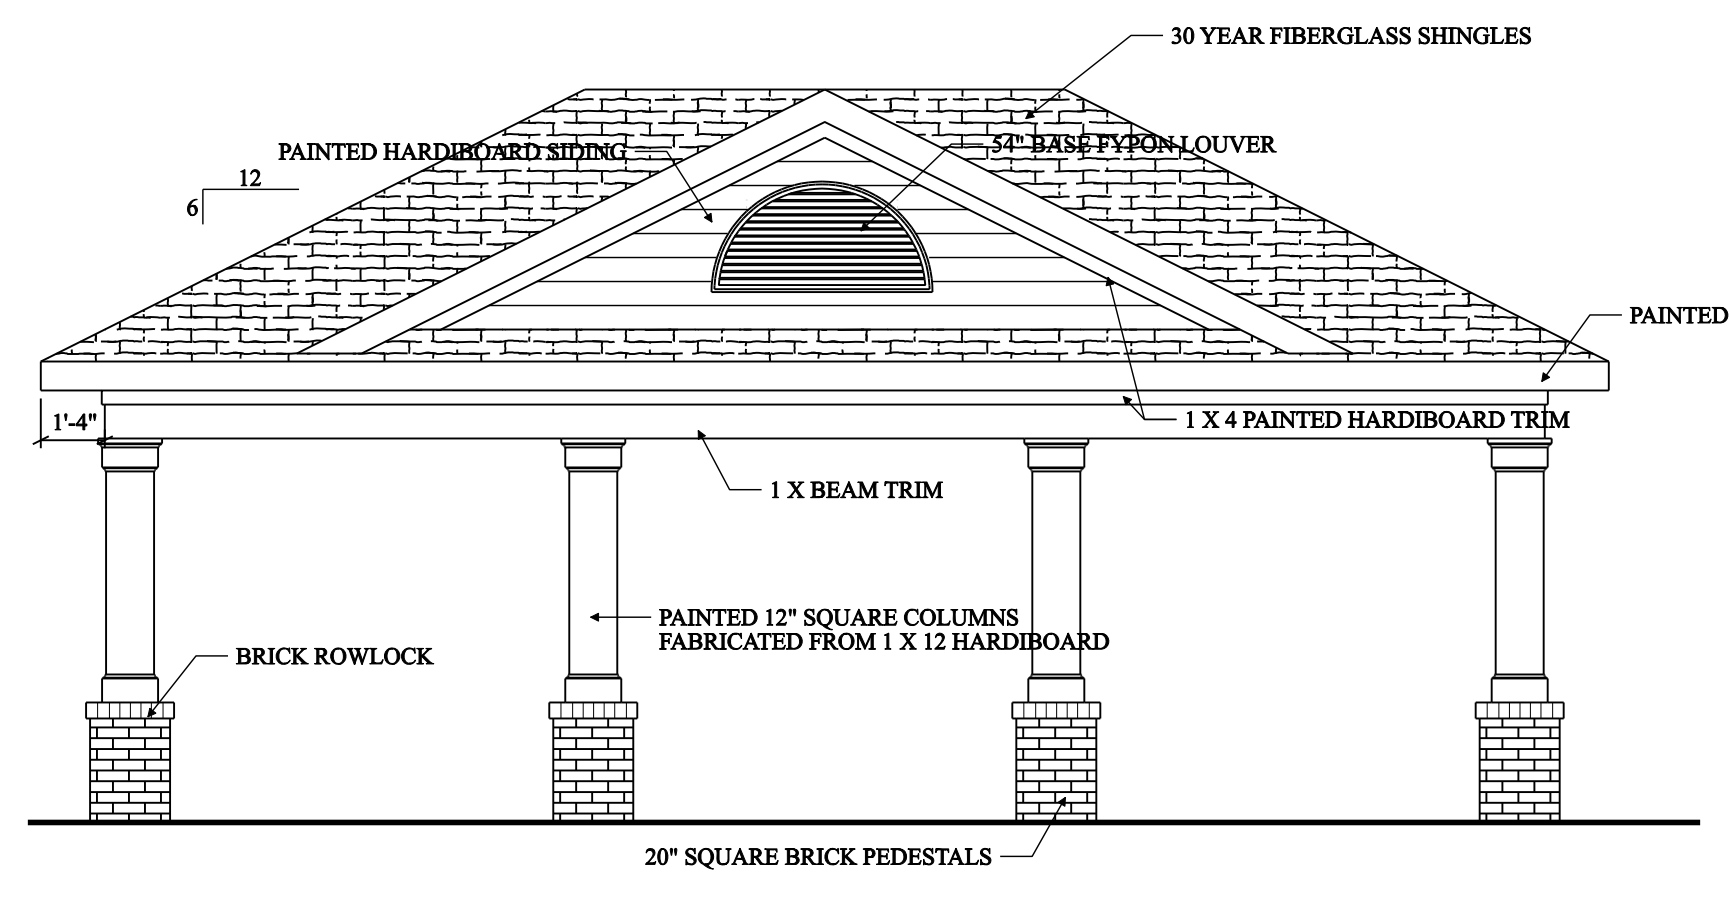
30 YEAR FIBERGLASS SHINGLES

PAINTED HARDIBOARD SIDING

54" BASE FYPON LOUVER

12

6

PAINTED

1'-4"

1 X 4 PAINTED HARDIBOARD TRIM

1 X BEAM TRIM

PAINTED 12" SQUARE COLUMNS FABRICATED FROM 1 X 12 HARDIBOARD

BRICK ROWLOCK

20" SQUARE BRICK PEDESTALS